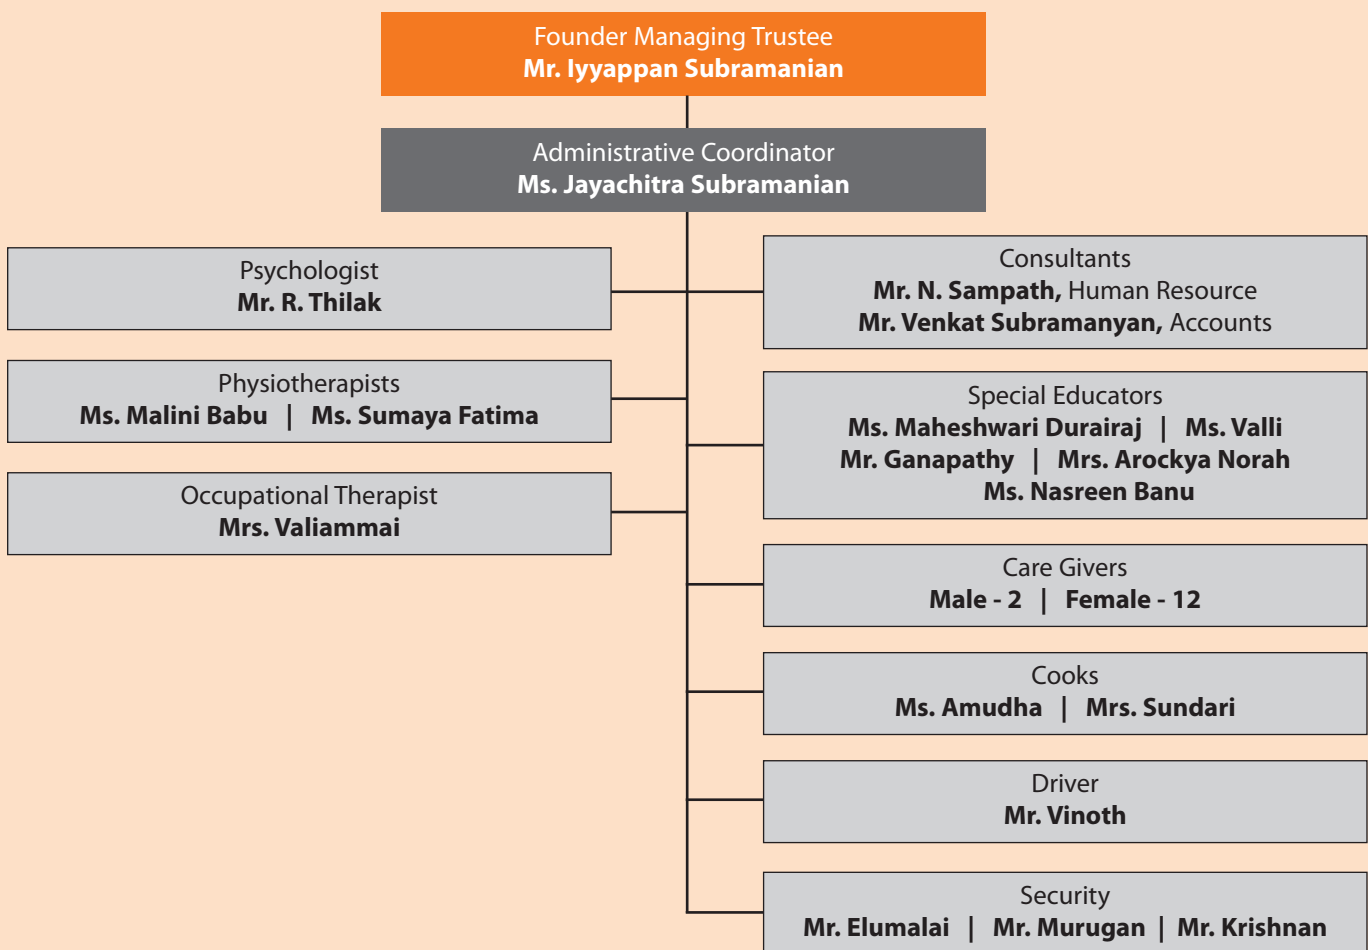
Founder Managing Trustee
Mr. Iyyappan Subramanian

Administrative Coordinator
Ms. Jayachitra Subramanian

Psychologist
Mr. R. Thilak

Physiotherapists
Ms. Malini Babu | Ms. Sumaya Fatima

Occupational Therapist
Mrs. Valiammai

Consultants
Mr. N. Sampath, Human Resource
Mr. Venkat Subramanyan, Accounts

Special Educators
Ms. Maheshwari Durairaj | Ms. Valli
Mr. Ganapathy | Mrs. Arockya Norah
Ms. Nasreen Banu

Care Givers
Male - 2 | Female - 12

Cooks
Ms. Amudha | Mrs. Sundari

Driver
Mr. Vinoth

Security
Mr. Elumalai | Mr. Murugan | Mr. Krishnan